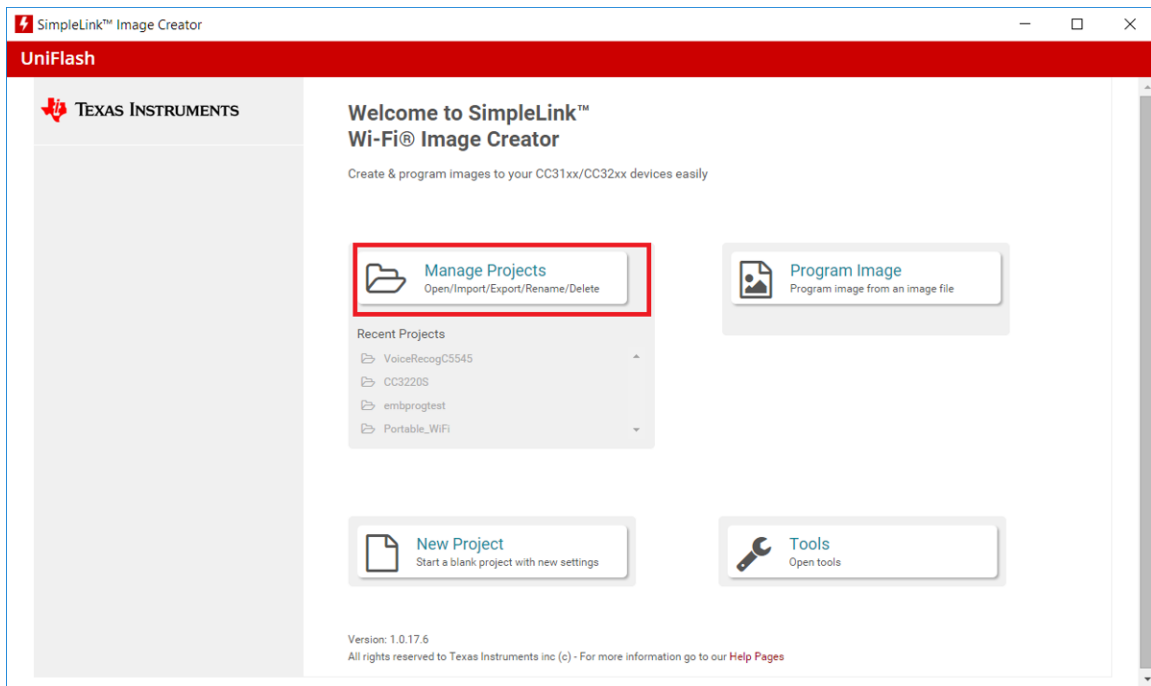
SimpleLink™ Image Creator

UniFlash

TEXAS INSTRUMENTS

Welcome to SimpleLink™
Wi-Fi® Image Creator

Create & program images to your CC31xx/CC32xx devices easily

Manage Projects
Open/Import/Export/Rename/Delete

Recent Projects

VoiceRecogC5545
CC3220S
embprogtest
Portable_WiFi

Program Image
Program image from an image file

New Project
Start a blank project with new settings

Tools
Open tools

Version: 1.0.17.6
All rights reserved to Texas Instruments inc (c) - For more information go to our Help Pages